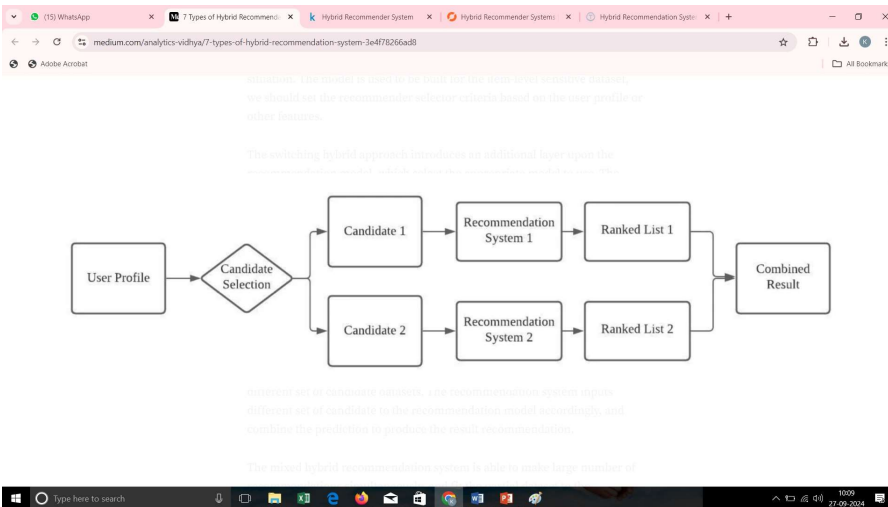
(15) WhatsApp
7 Types of Hybrid Recommend
Hybrid Recommender System
Hybrid Recommender Systems
Hybrid Recommendation Syste
medium.com/analytics-vidhya/7-types-of-hybrid-recommendation-system-3e4f78266ad8
Adobe Acrobat
All Bookmarks

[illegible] we should set the recommender selector criteria based on the user profile or other features.

The switching hybrid approach introduces an additional layer upon the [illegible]

User Profile
Candidate Selection
Candidate 1
Recommendation System 1
Ranked List 1
Candidate 2
Recommendation System 2
Ranked List 2
Combined Result

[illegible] set of candidate datasets. The recommendation system inputs different set of candidate to the recommendation model accordingly, and combine the prediction to produce the result recommendation.

The mixed hybrid recommendation system is able to make large number of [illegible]

Type here to search
10:09
27-09-2024